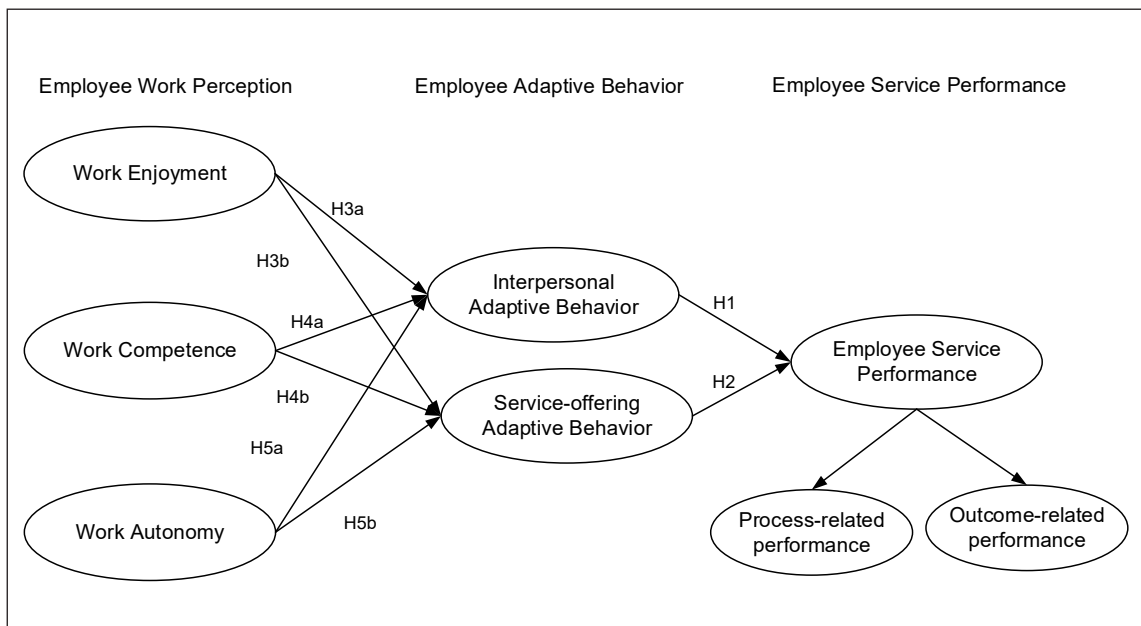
Employee Work Perception

Employee Adaptive Behavior

Employee Service Performance

Work Enjoyment

H3a

H3b

Interpersonal Adaptive Behavior

H4a

H1

Work Competence

Employee Service Performance

H4b

Service-offering Adaptive Behavior

H2

H5a

Work Autonomy

H5b

Process-related performance

Outcome-related performance